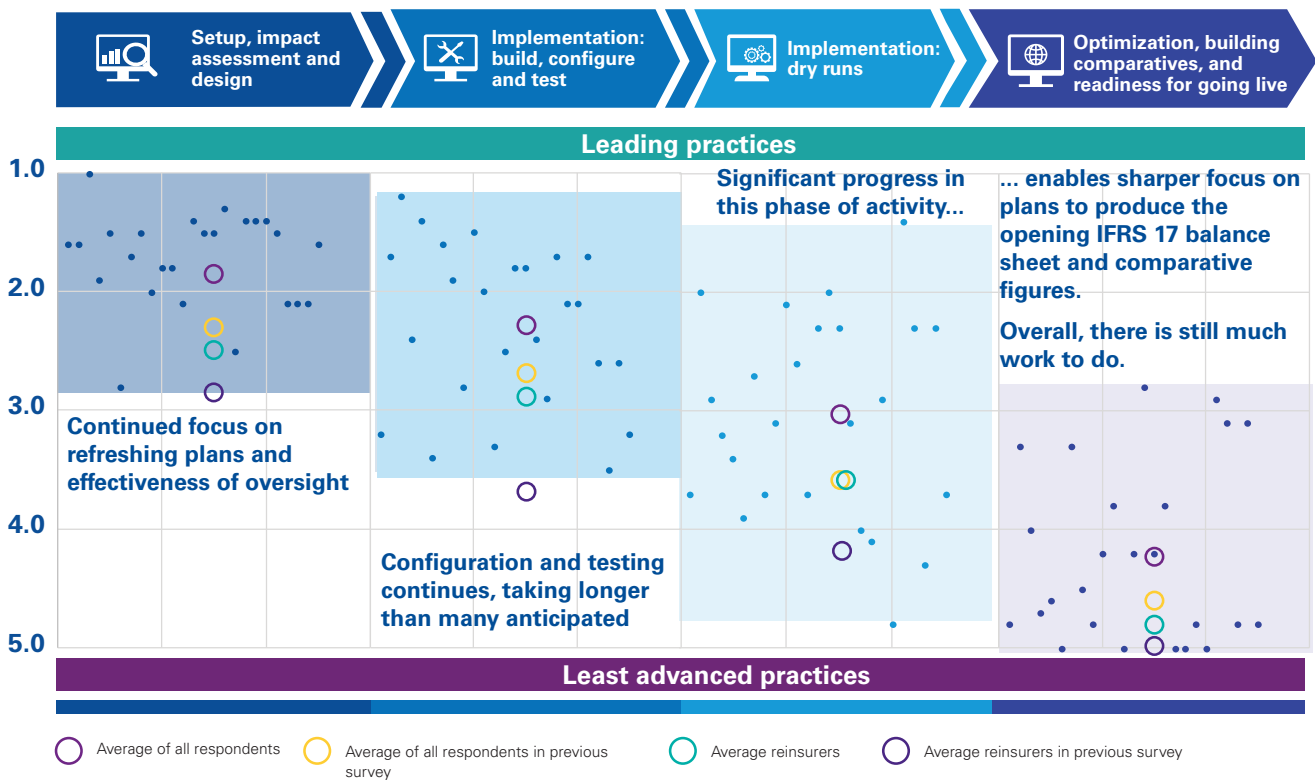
Setup, impact assessment and design

Implementation: build, configure and test

Implementation: dry runs

Optimization, building comparatives, and readiness for going live

Leading practices

1.0

2.0

3.0

4.0

5.0

Continued focus on refreshing plans and effectiveness of oversight

Configuration and testing continues, taking longer than many anticipated

Significant progress in this phase of activity...

... enables sharper focus on plans to produce the opening IFRS 17 balance sheet and comparative figures.

Overall, there is still much work to do.

Least advanced practices

Average of all respondents

Average of all respondents in previous survey

Average reinsurers

Average reinsurers in previous survey